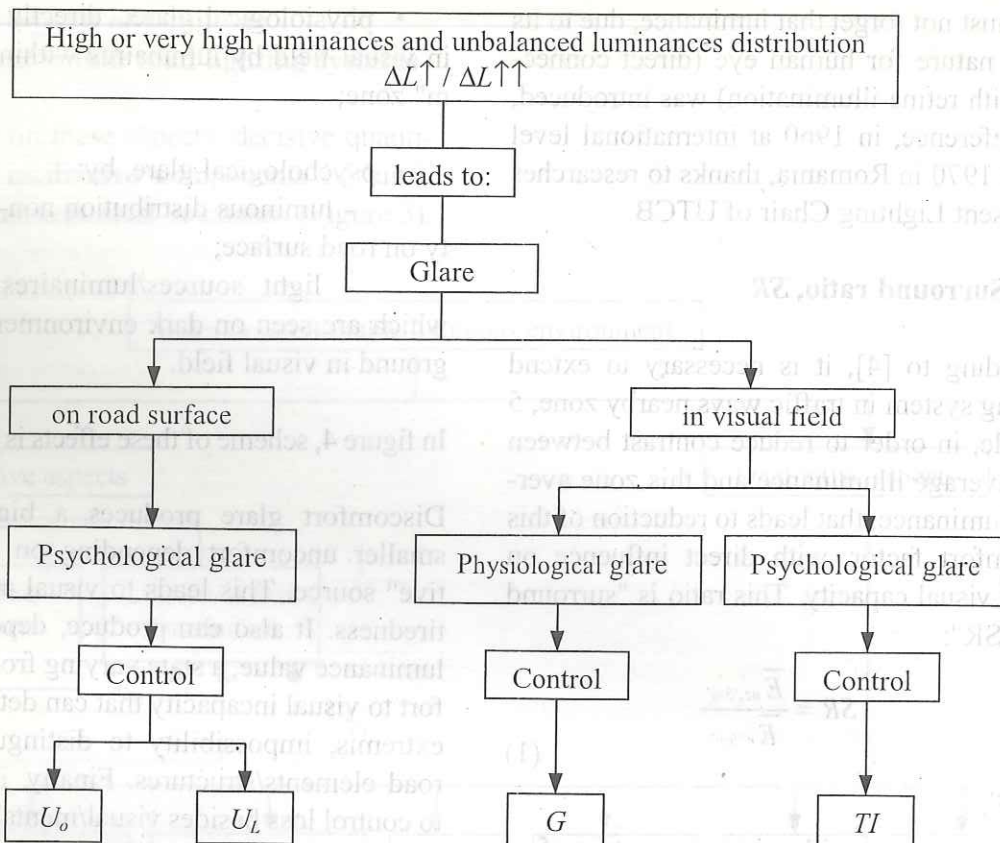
High or very high luminances and unbalanced luminances distribution
$\Delta L\uparrow / \Delta L\uparrow\uparrow$

leads to:

Glare

on road surface

in visual field

Psychological glare

Physiological glare

Psychological glare

Control

Control

Control

$U_o$

$U_L$

$G$

$TI$